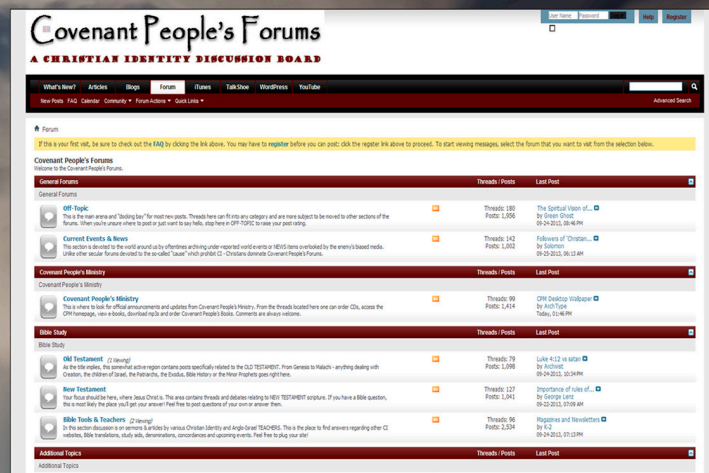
Covenant People's Forums
A CHRISTIAN IDENTITY DISCUSSION BOARD

User Name Password Help Register

What's New? Articles Blogs Forum iTunes TalkShoe WordPress YouTube

New Posts FAQ Calendar Community ▾ Forum Actions ▾ Quick Links ▾ Advanced Search

Forum

If this is your first visit, be sure to check out the FAQ by clicking the link above. You may have to register before you can post: click the register link above to proceed. To start viewing messages, select the forum that you want to visit from the selection below.

Covenant People's Forums
Welcome to the Covenant People's Forums.

| General Forums | | Threads / Posts | Last Post |
|---|---|---|---|
| General Forums | | | |
| **Off-Topic** This is the main arena and "docking bay" for most new posts. Threads here can fit into any category and are more subject to be moved to other sections of the forums. When you're unsure where to post or just want to say hello, stop here in OFF-TOPIC to raise your post rating. | | Threads: 180 Posts: 1,856 | The Spiritual Vision of... by Green Ghost 09-24-2013, 08:46 PM |
| **Current Events & News** This section is devoted to the world around us by oftentimes archiving under-reported world events or NEWS items overlooked by the enemy's biased media. Unlike other secular forums devoted to the so-called "cause" which prohibit CI - Christians dominate Covenant People's Forums. | | Threads: 142 Posts: 1,002 | Followers of "Christian... by Solomon 09-25-2013, 06:13 AM |
| **Covenant People's Ministry** | | Threads / Posts | Last Post |
| Covenant People's Ministry | | | |
| **Covenant People's Ministry** This is where to look for official announcements and updates from Covenant People's Ministry. From the threads located here one can order CDs, access the CPM homepage, view e-books, download mp3s and order Covenant People's Books. Comments are always welcome. | | Threads: 99 Posts: 1,414 | CPM Desktop Wallpaper by ArchType Today, 01:46 PM |
| **Bible Study** | | Threads / Posts | Last Post |
| Bible Study | | | |
| **Old Testament** (1 Viewing) As the title implies, this somewhat active region contains posts specifically related to the OLD TESTAMENT. From Genesis to Malachi - anything dealing with Creation, the children of Israel, the Patriarchs, the Exodus, Bible History or the Minor Prophets goes right here. | | Threads: 79 Posts: 1,098 | Luke 4:12 vs satan by Archivist 09-24-2013, 10:34 PM |
| **New Testament** Your focus should be here, where Jesus Christ is. This area contains threads and debates relating to NEW TESTAMENT scripture. If you have a Bible question, this is most likely the place you'll get your answer! Feel free to post questions of your own or answer them. | | Threads: 127 Posts: 1,041 | Importance of rules of... by George Lenz 09-23-2013, 07:09 AM |
| **Bible Tools & Teachers** (2 Viewing) In this section discussion is on sermons & articles by various Christian Identity and Anglo-Israel TEACHERS. This is the place to find answers regarding other CI websites, Bible translations, study aids, denominations, concordances and upcoming events. Feel free to plug your site! | | Threads: 96 Posts: 2,534 | Magazines and Newsletters by K-2 09-24-2013, 07:13 PM |
| **Additional Topics** | | Threads / Posts | Last Post |
| Additional Topics | | | |